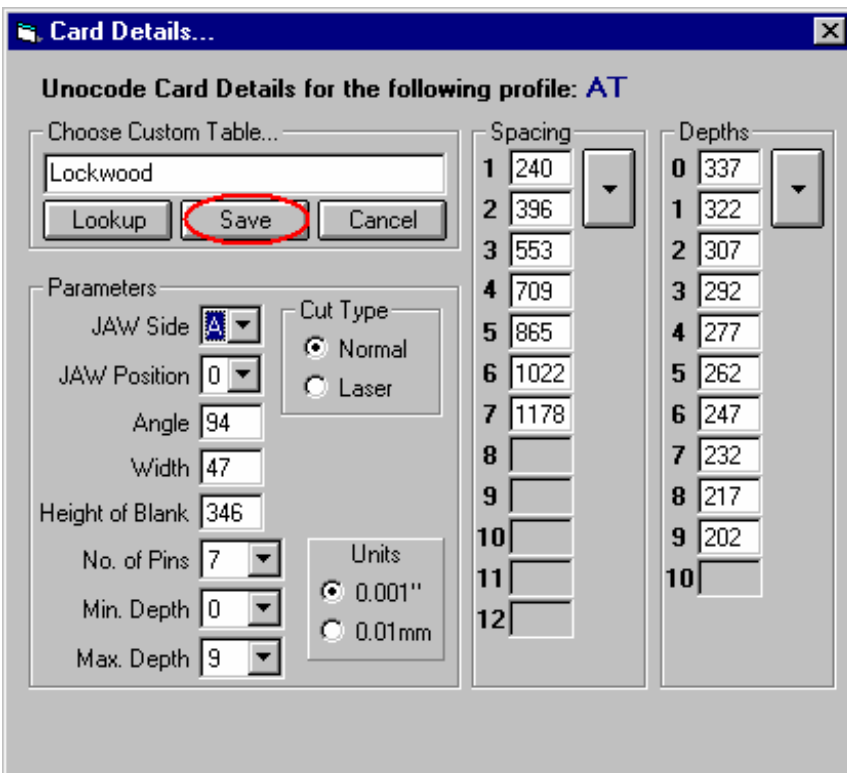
Card Details...

Unocode Card Details for the following profile: AT

Choose Custom Table...
Lockwood
Lookup
Save
Cancel

Parameters
JAW Side A
JAW Position 0
Angle 94
Width 47
Height of Blank 346
No. of Pins 7
Min. Depth 0
Max. Depth 9

Cut Type
Normal
Laser

Units
0.001''
0.01mm

Spacing
1 240
2 396
3 553
4 709
5 865
6 1022
7 1178
8
9
10
11
12

Depths
0 337
1 322
2 307
3 292
4 277
5 262
6 247
7 232
8 217
9 202
10